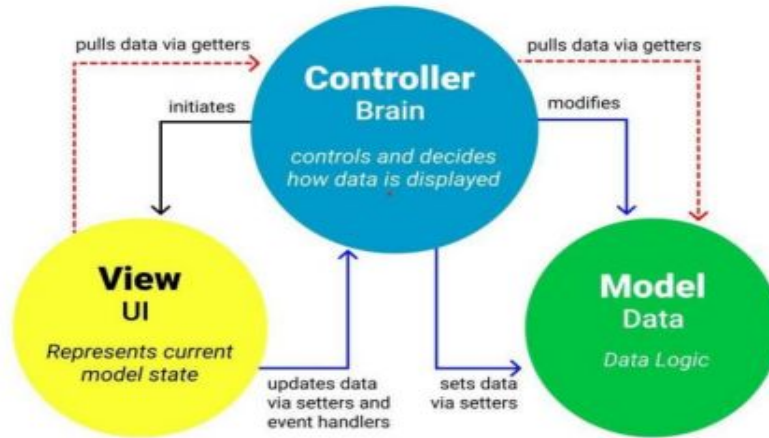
pulls data via getters

Controller
Brain

controls and decides how data is displayed

pulls data via getters

initiates

modifies

View
UI

Represents current model state

updates data via setters and event handlers

sets data via setters

Model
Data

Data Logic